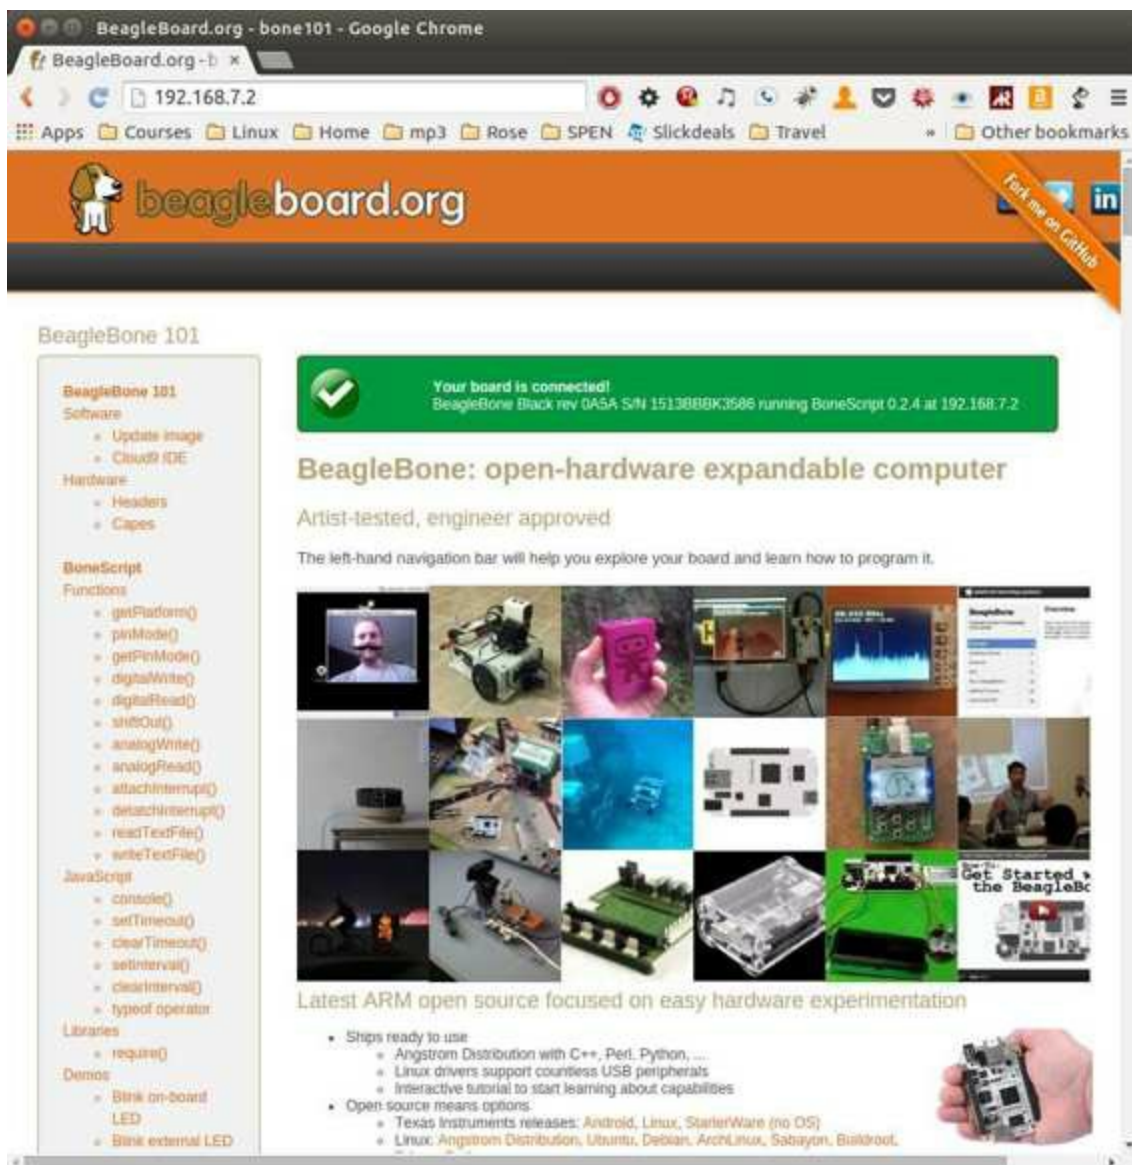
BeagleBoard.org - bone101 - Google Chrome

BeagleBoard.org - b ×

192.168.7.2

Apps Courses Linux Home mp3 Rose SPEN Slickdeals Travel » Other bookmarks

beagleboard.org

Fork me on GitHub

BeagleBone 101

BeagleBone 101
Software
- Update image
- Cloud9 IDE
Hardware
- Headers
- Capes

BoneScript
Functions
- getPlatform()
- pinMode()
- getPinMode()
- digitalWrite()
- digitalRead()
- shiftOut()
- analogWrite()
- analogRead()
- attachInterrupt()
- detachInterrupt()
- readTextFile()
- writeTextFile()
JavaScript
- console()
- setTimeout()
- clearTimeout()
- setInterval()
- clearInterval()
- typeof operator
Libraries
- require()
Demos
- Blink on-board LED
- Blink external LED

Your board is connected!
BeagleBone Black rev 0A5A S/N 1513BBBK3586 running BoneScript 0.2.4 at 192.168.7.2

BeagleBone: open-hardware expandable computer

Artist-tested, engineer approved

The left-hand navigation bar will help you explore your board and learn how to program it.

Get Started with the BeagleBo

Latest ARM open source focused on easy hardware experimentation

- Ships ready to use
  - Angstrom Distribution with C++, Perl, Python, ...
  - Linux drivers support countless USB peripherals
  - Interactive tutorial to start learning about capabilities
- Open source means options
  - Texas Instruments releases: Android, Linux, StarterWare (no OS)
  - Linux: Angstrom Distribution, Ubuntu, Debian, ArchLinux, Sabayon, Buildroot,